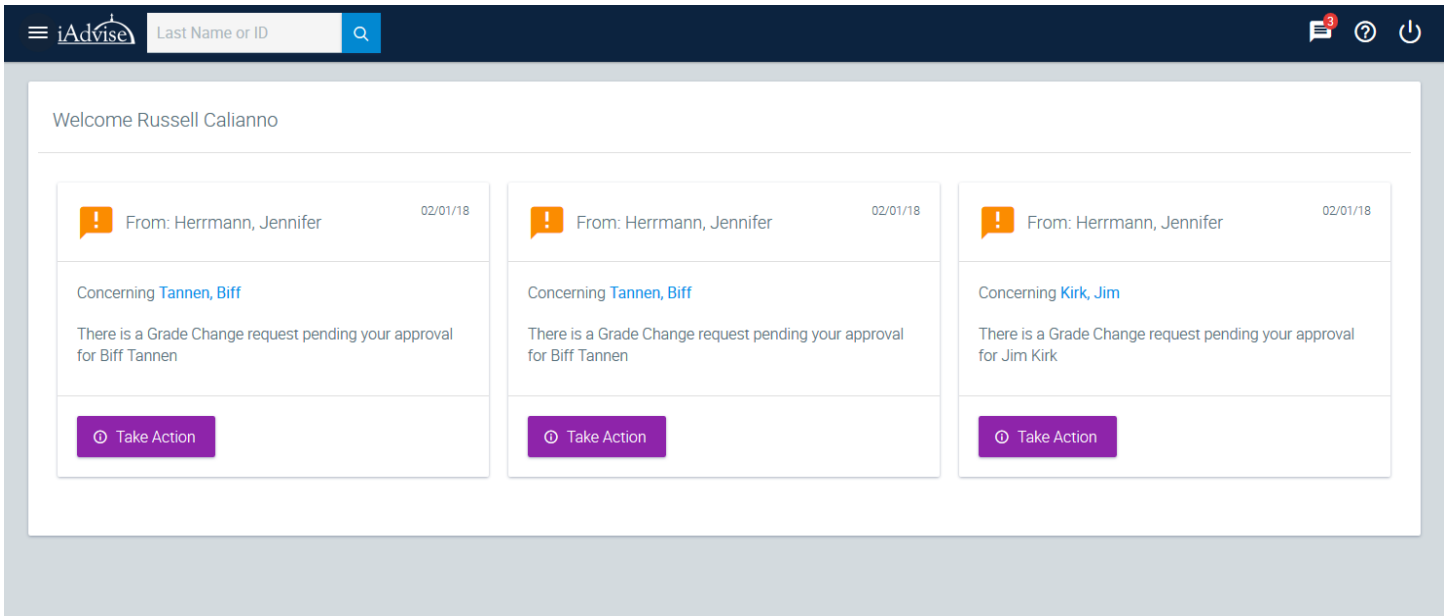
iAdvise

Last Name or ID

3

Welcome Russell Calianno

From: Herrmann, Jennifer

02/01/18

Concerning Tannen, Biff

There is a Grade Change request pending your approval for Biff Tannen

Take Action

From: Herrmann, Jennifer

02/01/18

Concerning Tannen, Biff

There is a Grade Change request pending your approval for Biff Tannen

Take Action

From: Herrmann, Jennifer

02/01/18

Concerning Kirk, Jim

There is a Grade Change request pending your approval for Jim Kirk

Take Action